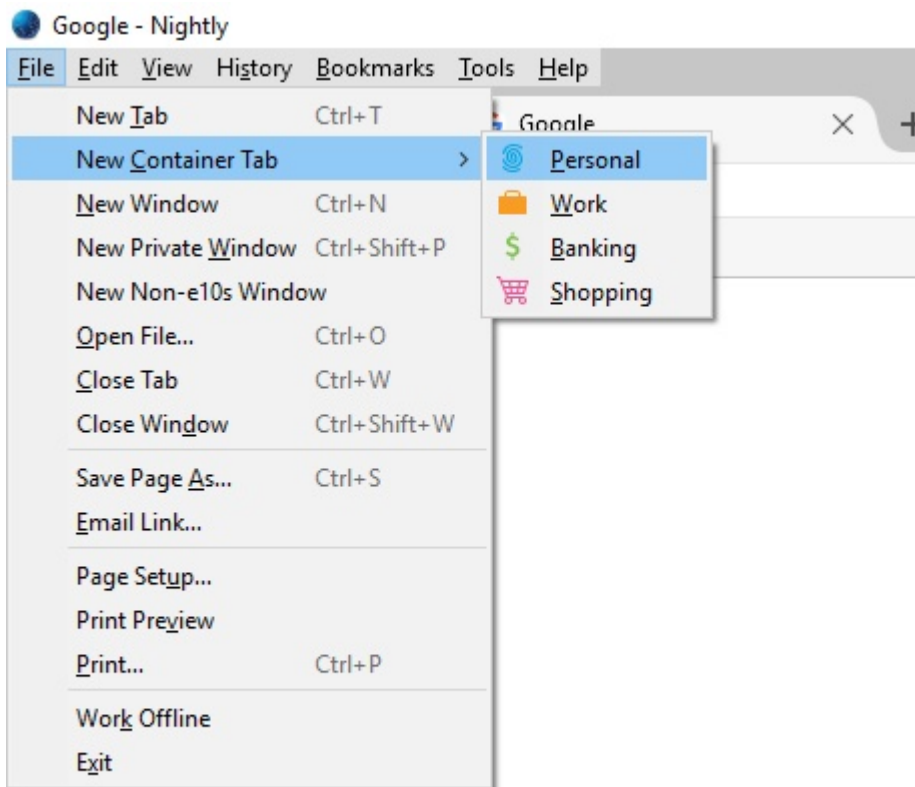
Google - Nightly

File Edit View History Bookmarks Tools Help

New Tab Ctrl+T
New Container Tab >
New Window Ctrl+N
New Private Window Ctrl+Shift+P
New Non-e10s Window
Open File... Ctrl+O
Close Tab Ctrl+W
Close Window Ctrl+Shift+W

Save Page As... Ctrl+S
Email Link...

Page Setup...
Print Preview
Print... Ctrl+P

Work Offline
Exit

Google ×

Personal
Work
$ Banking
Shopping